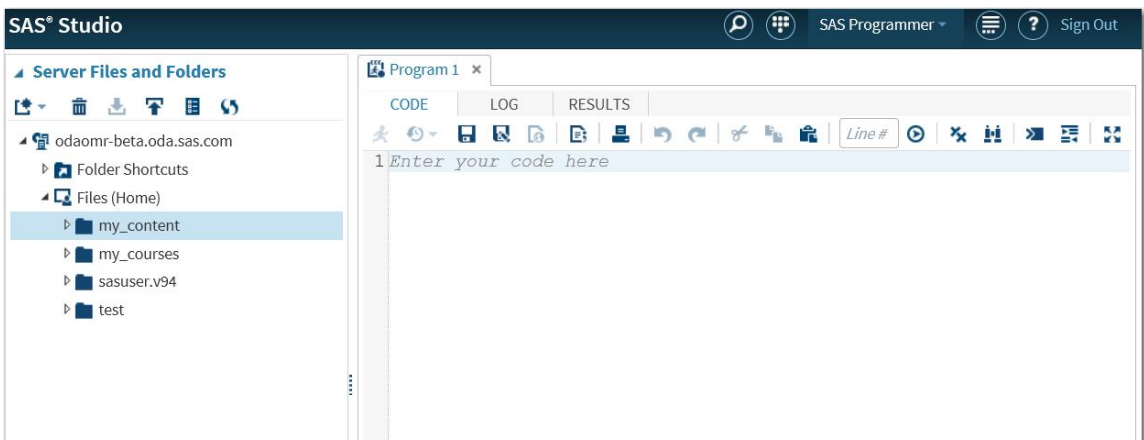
SAS® Studio

SAS Programmer

Sign Out

Server Files and Folders

odaomr-beta.oda.sas.com

Folder Shortcuts

Files (Home)

my_content

my_courses

sasuser.v94

test

Program 1 ×

CODE

LOG

RESULTS

Line #

1 Enter your code here